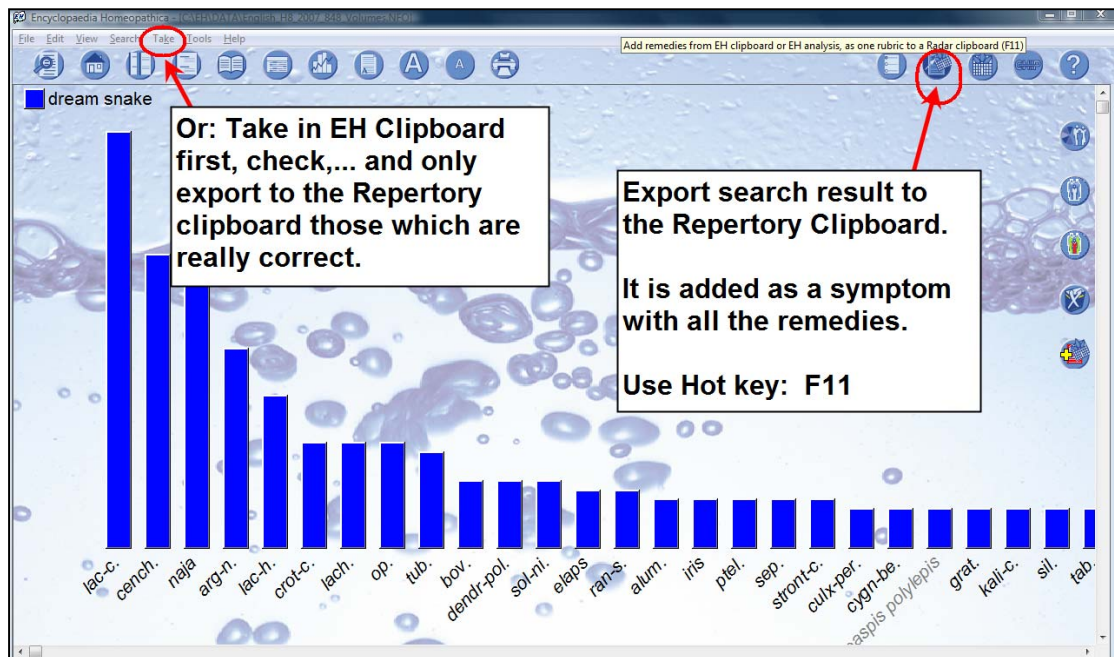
Encyclopaedia Homeopathica - [C:\EH\DATA\English H8_2007 848 Volumes.NFO]

File Edit View Search Take Tools Help

Add remedies from EH clipboard or EH analysis, as one rubric to a Radar clipboard (F11)

dream snake

Or: Take in EH Clipboard first, check,... and only export to the Repertory clipboard those which are really correct.

Export search result to the Repertory Clipboard.

It is added as a symptom with all the remedies.

Use Hot key: F11

lac-c. cench. naja arg-n. lac-h. crot-c. lach. op. tub. bov. dendr-pol. sol-ni. elaps ran-s. alum. iris ptel. sep. stront-c. culx-per. cygn-be. aspis polylepis grat. kali-c. sil. tab.